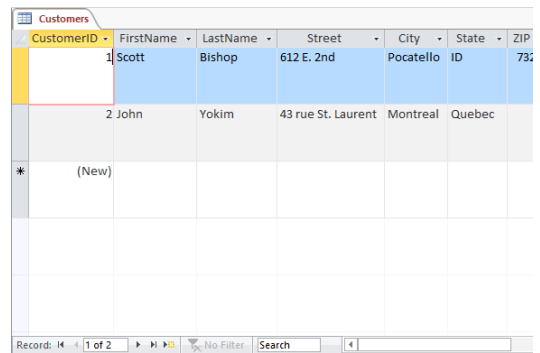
Customers

| CustomerID | FirstName | LastName | Street | City | State | ZIP |
|---|---|---|---|---|---|---|
| 1 | Scott | Bishop | 612 E. 2nd | Pocatello | ID | 732 |
| 2 | John | Yokim | 43 rue St. Laurent | Montreal | Quebec | |
| (New) | | | | | | |

Record: 1 of 2 No Filter Search